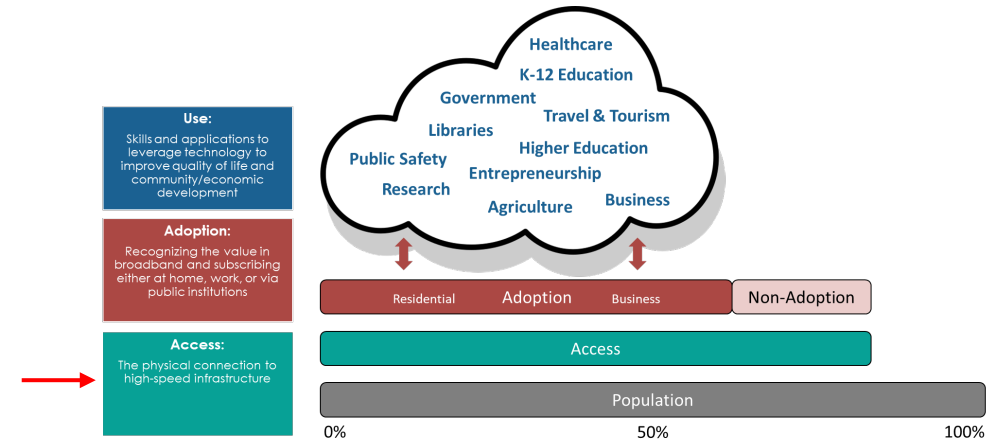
Use:
Skills and applications to leverage technology to improve quality of life and community/economic development

Adoption:
Recognizing the value in broadband and subscribing either at home, work, or via public institutions

Access:
The physical connection to high-speed infrastructure

Healthcare
K-12 Education
Government
Travel & Tourism
Libraries
Higher Education
Public Safety
Entrepreneurship
Research
Business
Agriculture

Residential
Adoption
Business
Non-Adoption

Access

Population

0%
50%
100%